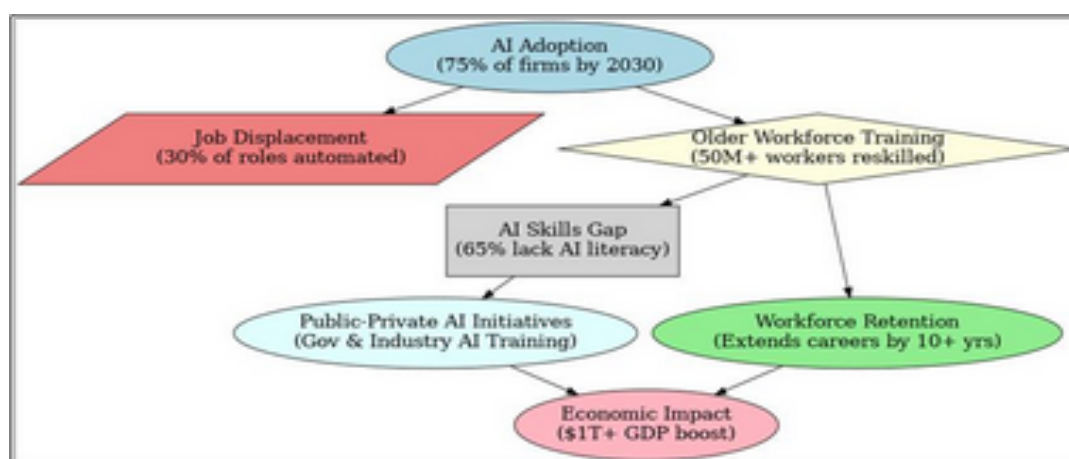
AI Adoption
(75% of firms by 2030)

Job Displacement
(30% of roles automated)

Older Workforce Training
(50M+ workers reskilled)

AI Skills Gap
(65% lack AI literacy)

Public-Private AI Initiatives
(Gov & Industry AI Training)

Workforce Retention
(Extends careers by 10+ yrs)

Economic Impact
($1T+ GDP boost)